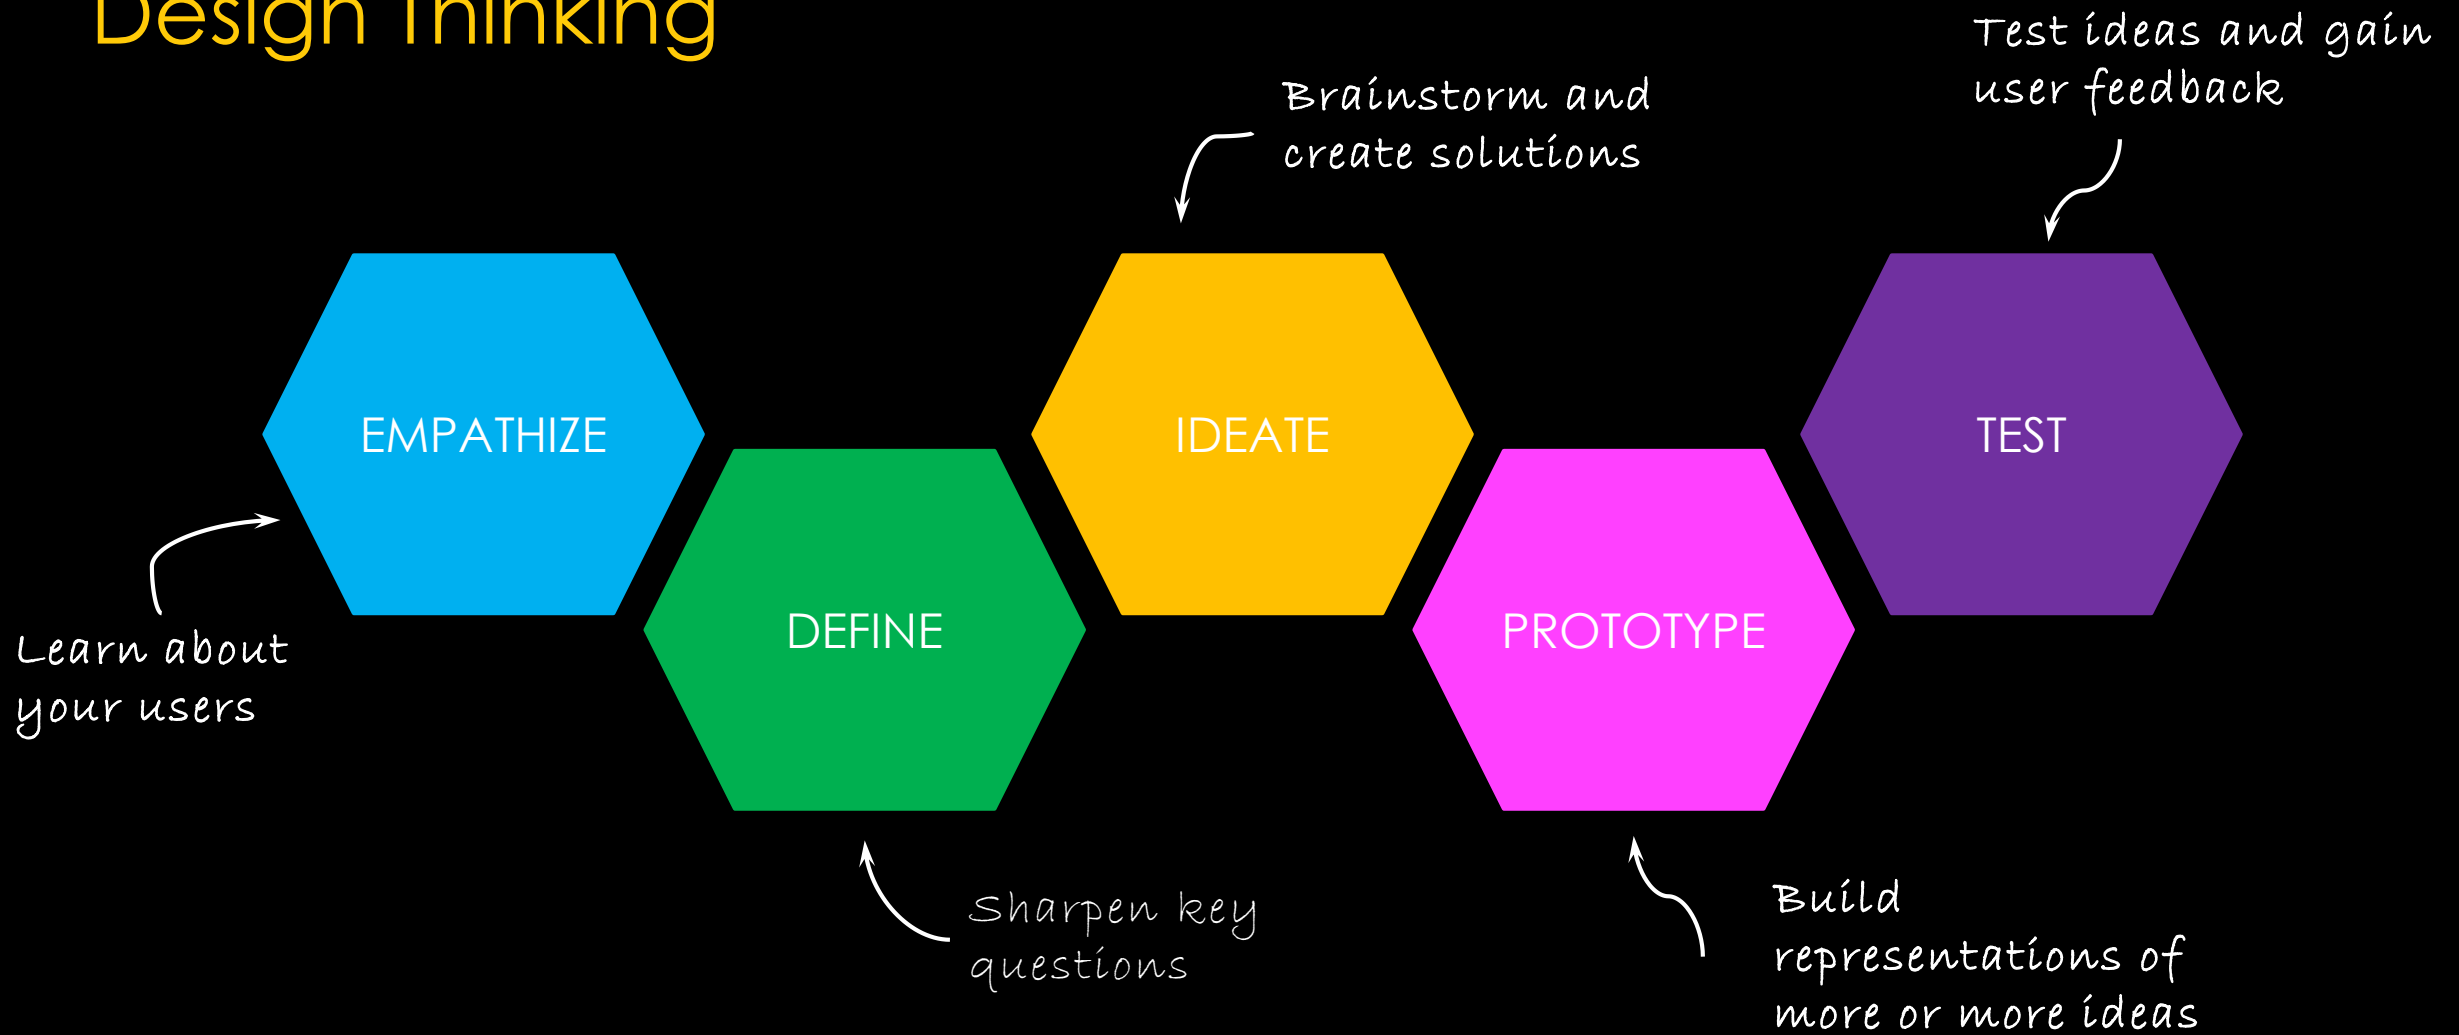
Design Thinking

Brainstorm and create solutions

Test ideas and gain user feedback

EMPATHIZE

IDEATE

TEST

DEFINE

PROTOTYPE

Learn about your users

Sharpen key questions

Build representations of more or more ideas